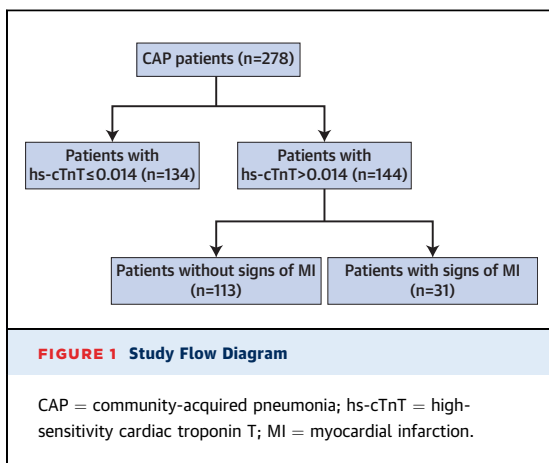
CAP patients (n=278)

Patients with hs-cTnT≤0.014 (n=134)

Patients with hs-cTnT>0.014 (n=144)

Patients without signs of MI (n=113)

Patients with signs of MI (n=31)

FIGURE 1 Study Flow Diagram

CAP = community-acquired pneumonia; hs-cTnT = high-sensitivity cardiac troponin T; MI = myocardial infarction.